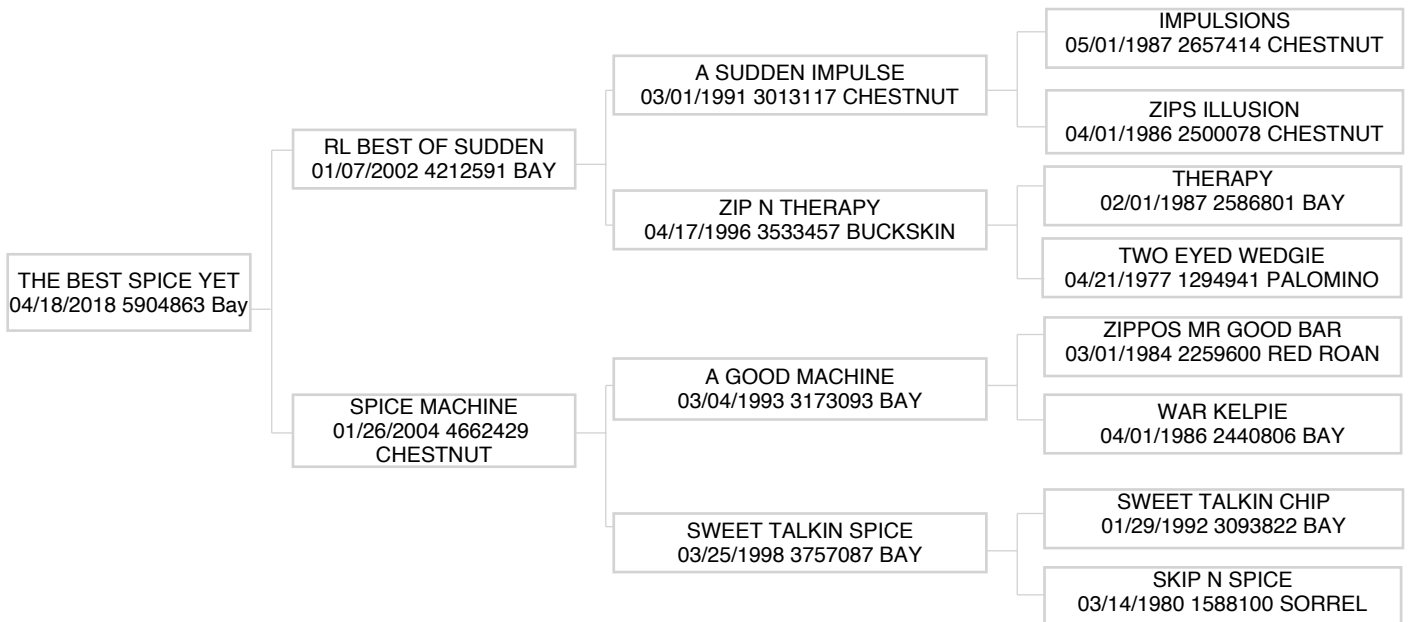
THE BEST SPICE YET
04/18/2018 5904863 Bay

RL BEST OF SUDDEN
01/07/2002 4212591 BAY

A SUDDEN IMPULSE
03/01/1991 3013117 CHESTNUT

IMPULSIONS
05/01/1987 2657414 CHESTNUT

ZIPS ILLUSION
04/01/1986 2500078 CHESTNUT

ZIP N THERAPY
04/17/1996 3533457 BUCKSKIN

THERAPY
02/01/1987 2586801 BAY

TWO EYED WEDGIE
04/21/1977 1294941 PALOMINO

SPICE MACHINE
01/26/2004 4662429 CHESTNUT

A GOOD MACHINE
03/04/1993 3173093 BAY

ZIPPOS MR GOOD BAR
03/01/1984 2259600 RED ROAN

WAR KELPIE
04/01/1986 2440806 BAY

SWEET TALKIN SPICE
03/25/1998 3757087 BAY

SWEET TALKIN CHIP
01/29/1992 3093822 BAY

SKIP N SPICE
03/14/1980 1588100 SORREL